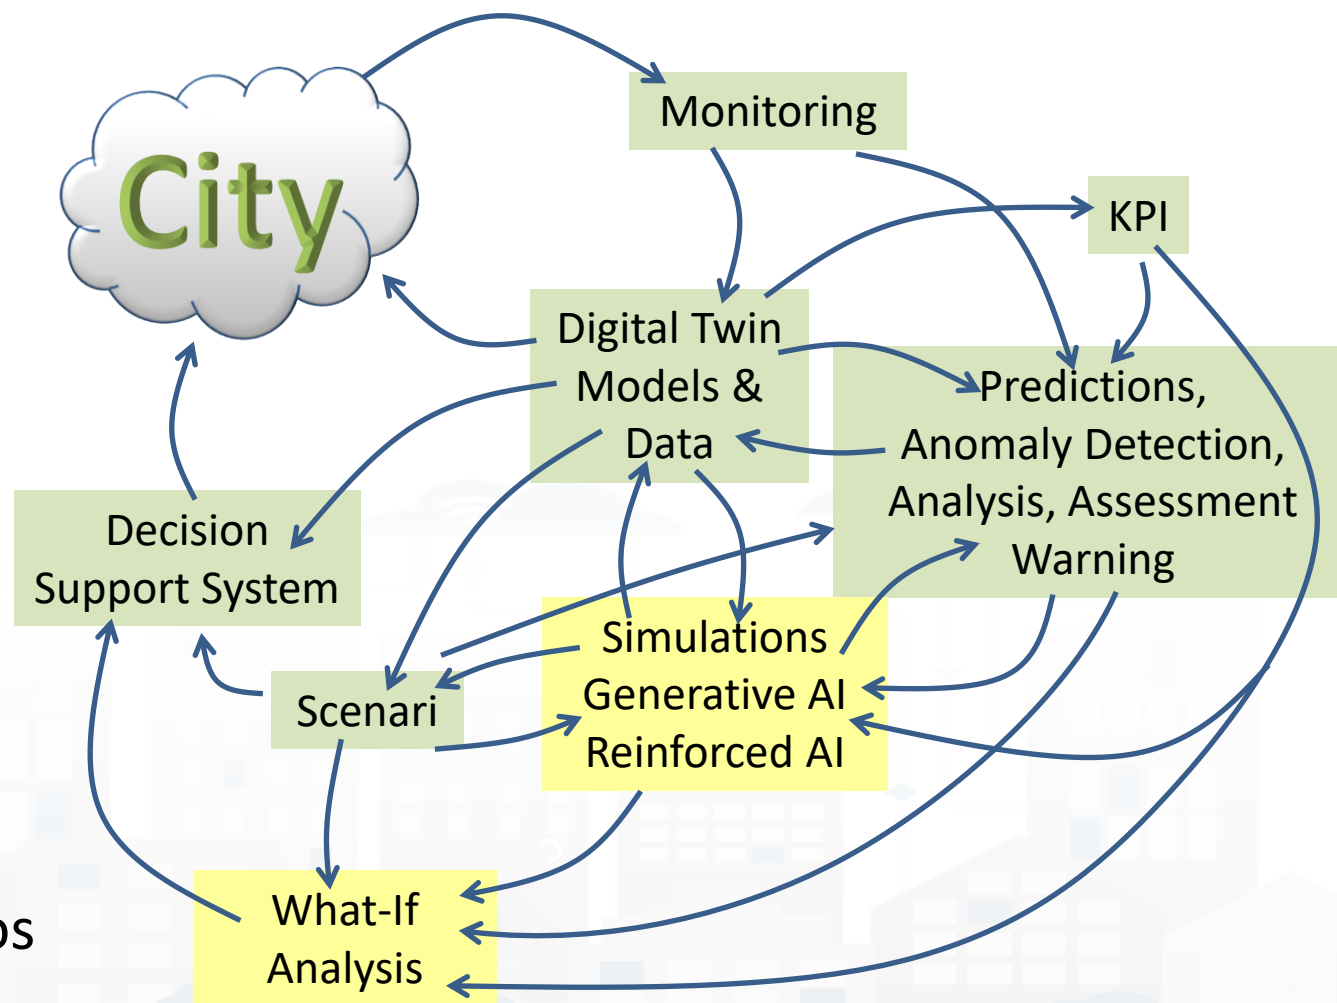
City

Monitoring

KPI

Digital Twin Models & Data

Predictions, Anomaly Detection, Analysis, Assessment Warning

Decision Support System

Simulations Generative AI Reinforced AI

Scenari

What-If Analysis

os